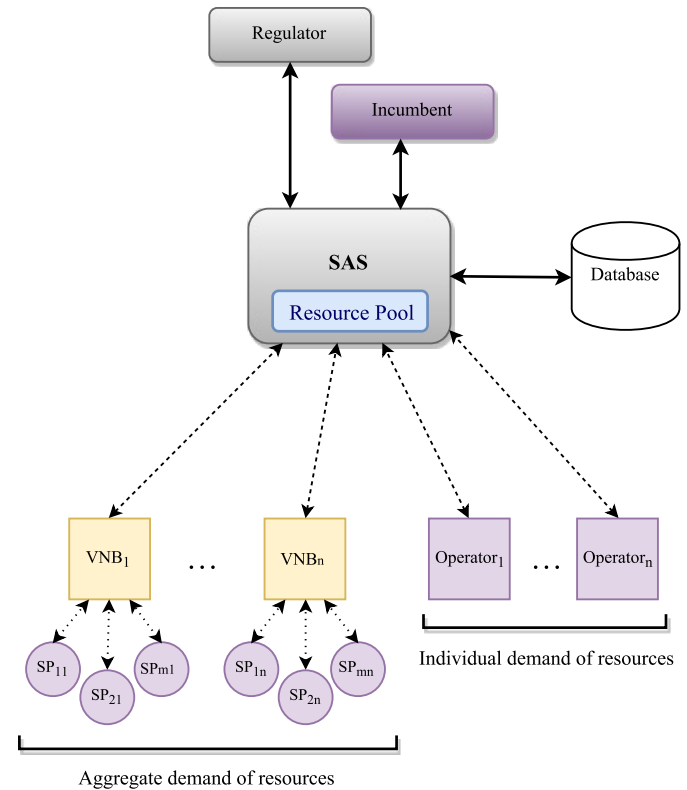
Regulator

Incumbent

SAS

Resource Pool

Database

$VNB_1$ … VNBn

$Operator_1$ … $Operator_n$

$SP_{11}$ $SP_{21}$ SPm1

$SP_{1n}$ $SP_{2n}$ $SP_{mn}$

Individual demand of resources

Aggregate demand of resources